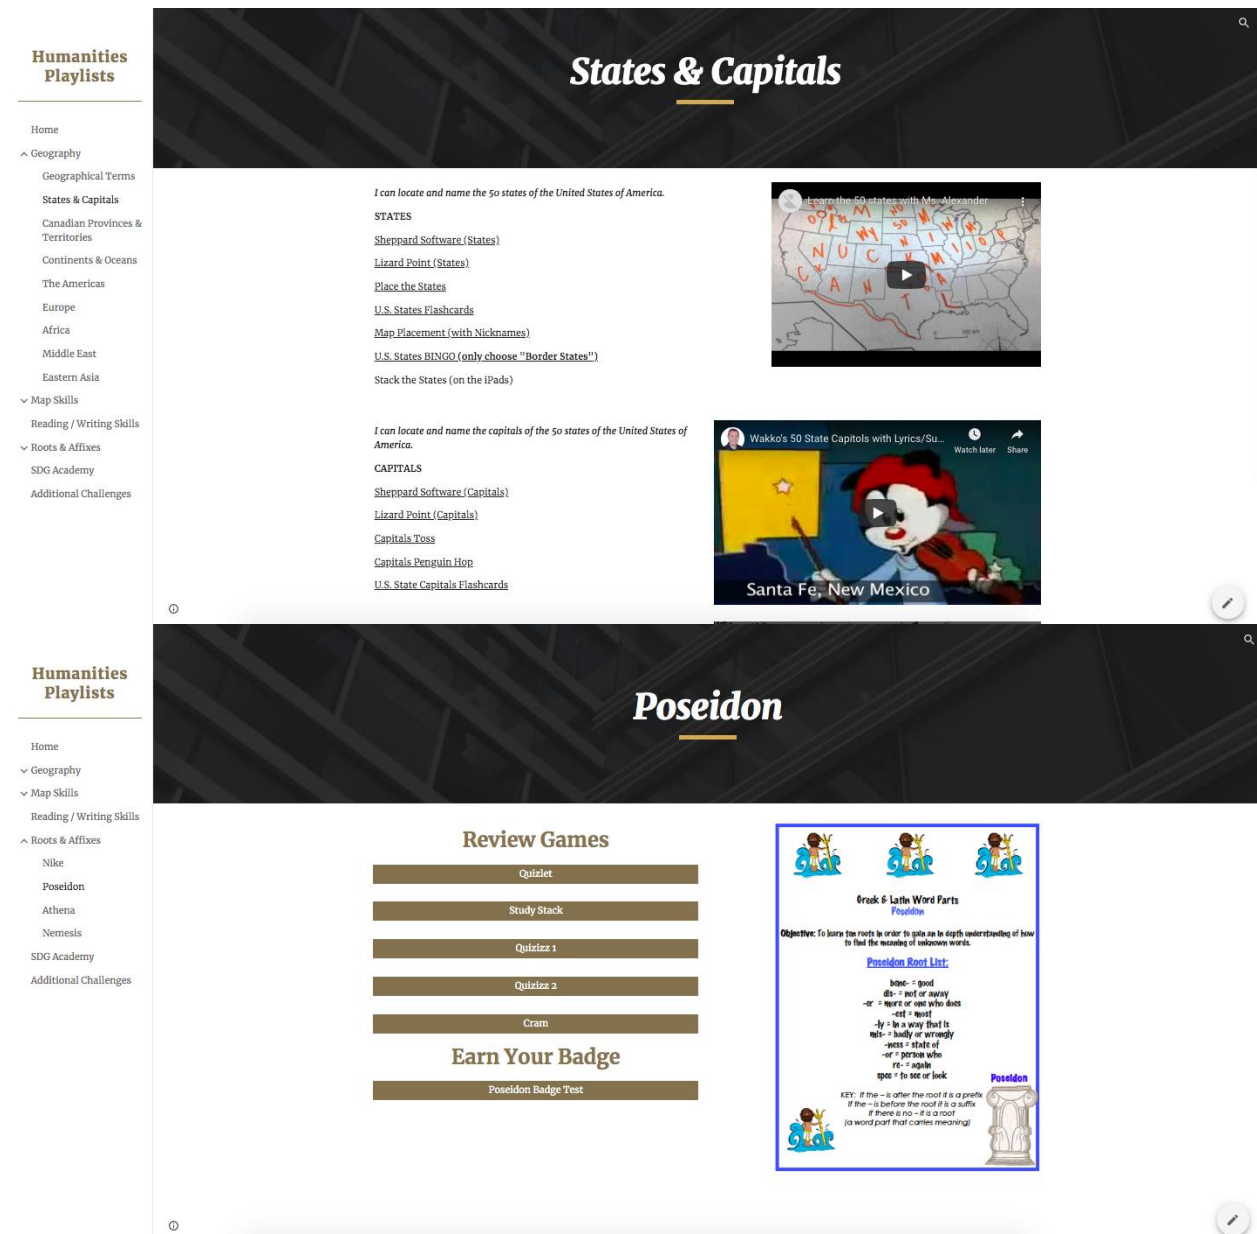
Humanities Playlists

Home
Geography
Geographical Terms
States & Capitals
Canadian Provinces & Territories
Continents & Oceans
The Americas
Europe
Africa
Middle East
Eastern Asia
Map Skills
Reading / Writing Skills
Roots & Affixes
SDG Academy
Additional Challenges

States & Capitals

I can locate and name the 50 states of the United States of America.

STATES

Sheppard Software (States)
Lizard Point (States)
Place the States
U.S. States Flashcards
Map Placement (with Nicknames)
U.S. States BINGO (only choose "Border States")
Stack the States (on the iPads)

Learn the 50 states with Ms. Alexander

I can locate and name the capitals of the 50 states of the United States of America.

CAPITALS

Sheppard Software (Capitals)
Lizard Point (Capitals)
Capitals Toss
Capitals Penguin Hop
U.S. State Capitals Flashcards

Wakko's 50 State Capitols with Lyrics/Su...
Watch later
Share
Santa Fe, New Mexico

Humanities Playlists

Home
Geography
Map Skills
Reading / Writing Skills
Roots & Affixes
Nike
Poseidon
Athena
Nemesis
SDG Academy
Additional Challenges

Poseidon

Review Games

Quizlet
Study Stack
Quizizz 1
Quizizz 2
Cram

Earn Your Badge

Poseidon Badge Test

Greek & Latin Word Parts
Poseidon

Objective: To learn ten roots in order to gain an in depth understanding of how to find the meaning of unknown words.

Poseidon Root List:

bene- = good
dis- = not or away
-er = more or one who does
-est = most
-ly = in a way that is
mis- = badly or wrongly
-ness = state of
-or = person who
re- = again
spec = to see or look

Poseidon

KEY: If the – is after the root it is a prefix
If the – is before the root it is a suffix
If there is no – it is a root
(a word part that carries meaning)